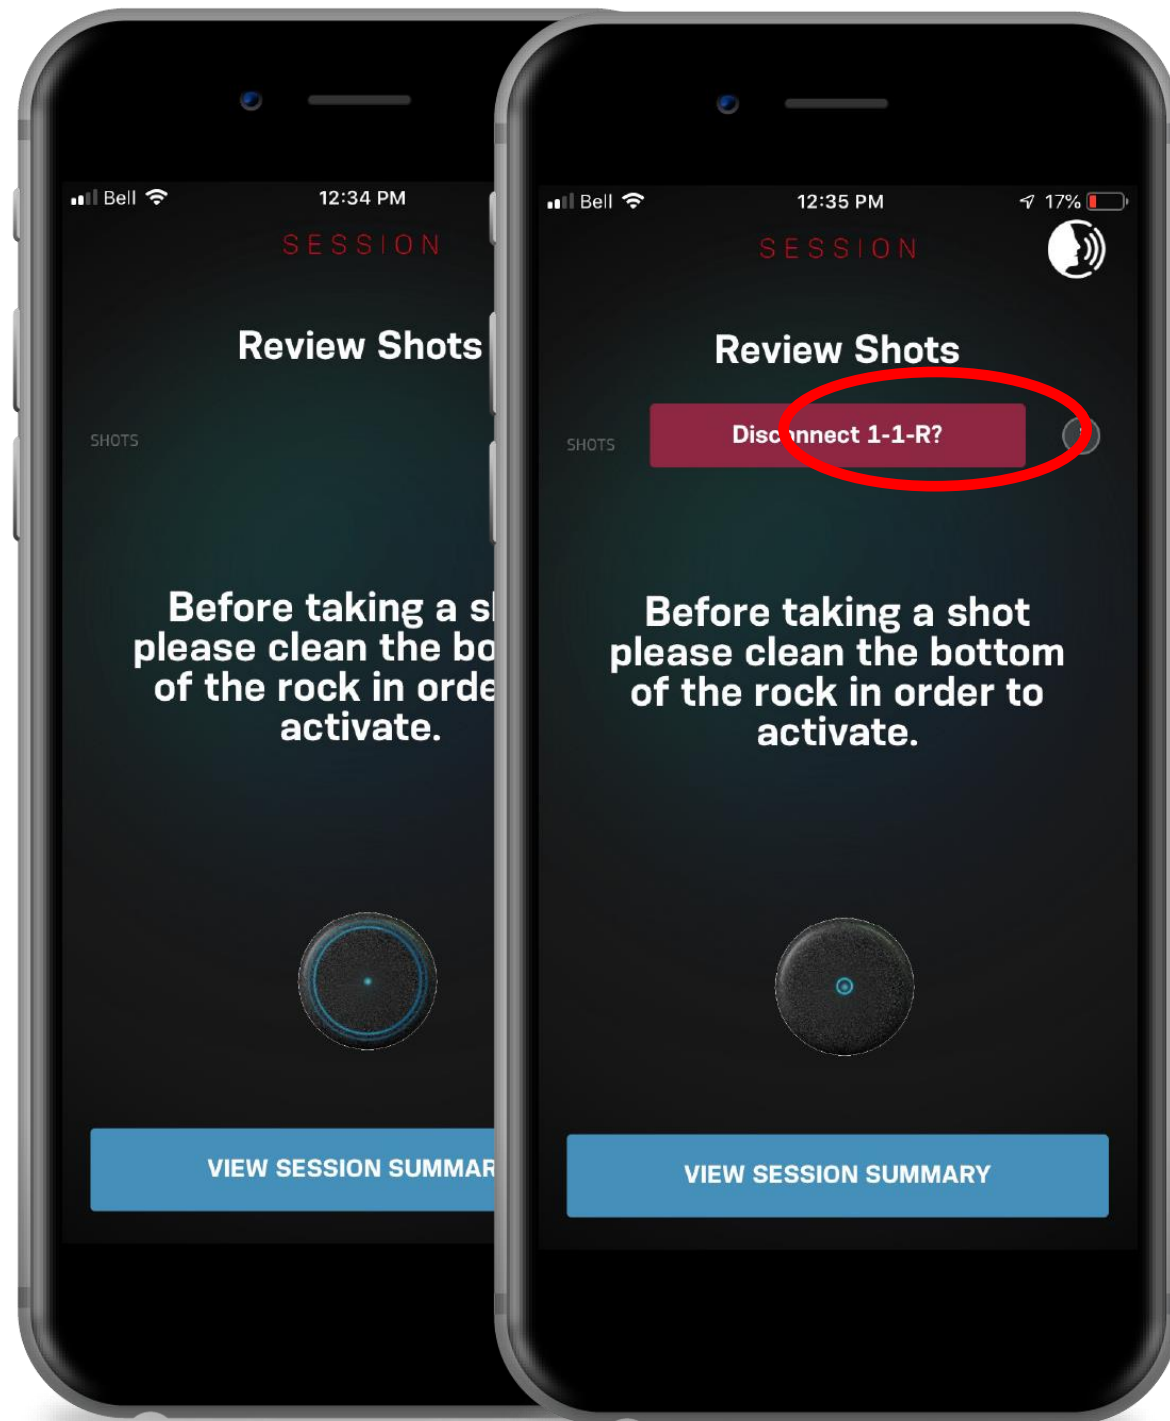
Bell 12:34 PM

SESSION

Review Shots

SHOTS

Before taking a s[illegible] please clean the bo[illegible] of the rock in orde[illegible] activate.

VIEW SESSION SUMMAR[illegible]

Bell 12:35 PM 17%

SESSION

Review Shots

SHOTS

Disc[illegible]nnect 1-1-R?

Before taking a shot please clean the bottom of the rock in order to activate.

VIEW SESSION SUMMARY